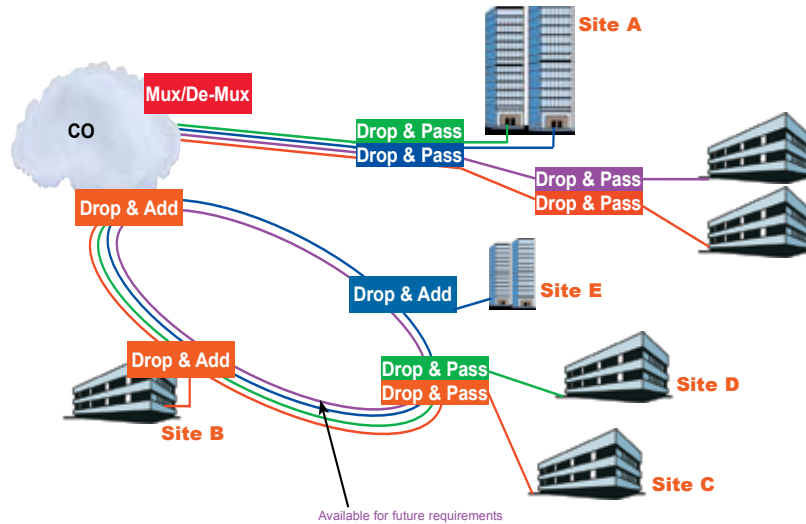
Site A

Mux/De-Mux

CO

Drop & Pass

Drop & Pass

Drop & Pass

Drop & Pass

Drop & Add

Drop & Add

Site E

Drop & Add

Drop & Pass

Drop & Pass

Site D

Site B

Site C

Available for future requirements